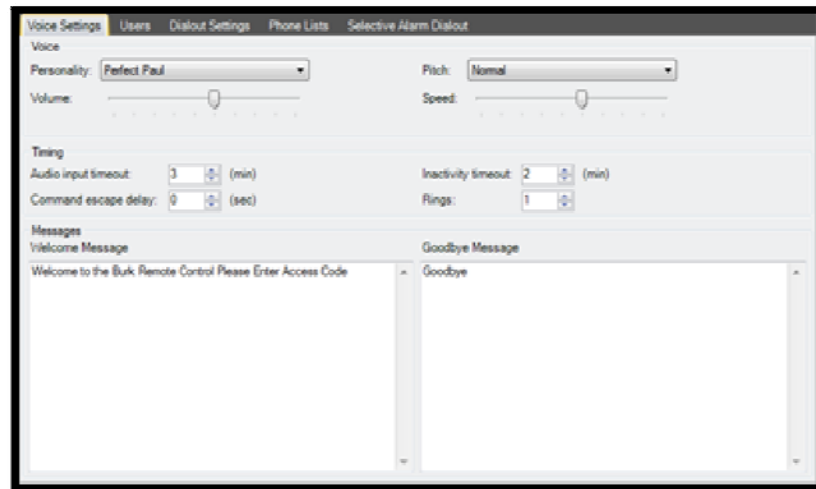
Voice Settings Users Dialout Settings Phone Lists Selective Alarm Dialout

Voice

Personality: Perfect Paul

Pitch: Normal

Volume:

Speed:

Timing

Audio input timeout: 3 (min)

Inactivity timeout: 2 (min)

Command escape delay: 0 (sec)

Rings: 1

Messages

Welcome Message

Goodbye Message

Welcome to the Burk Remote Control Please Enter Access Code

Goodbye